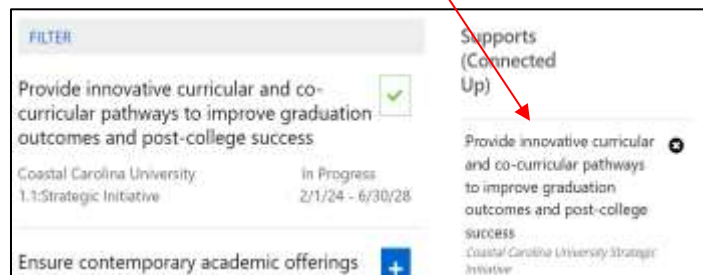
FILTER

Provide innovative curricular and co-curricular pathways to improve graduation outcomes and post-college success

Coastal Carolina University
1.1:Strategic Initiative

In Progress
2/1/24 - 6/30/28

Ensure contemporary academic offerings

Supports (Connected Up)

Provide innovative curricular and co-curricular pathways to improve graduation outcomes and post-college success
Coastal Carolina University Strategic Initiative